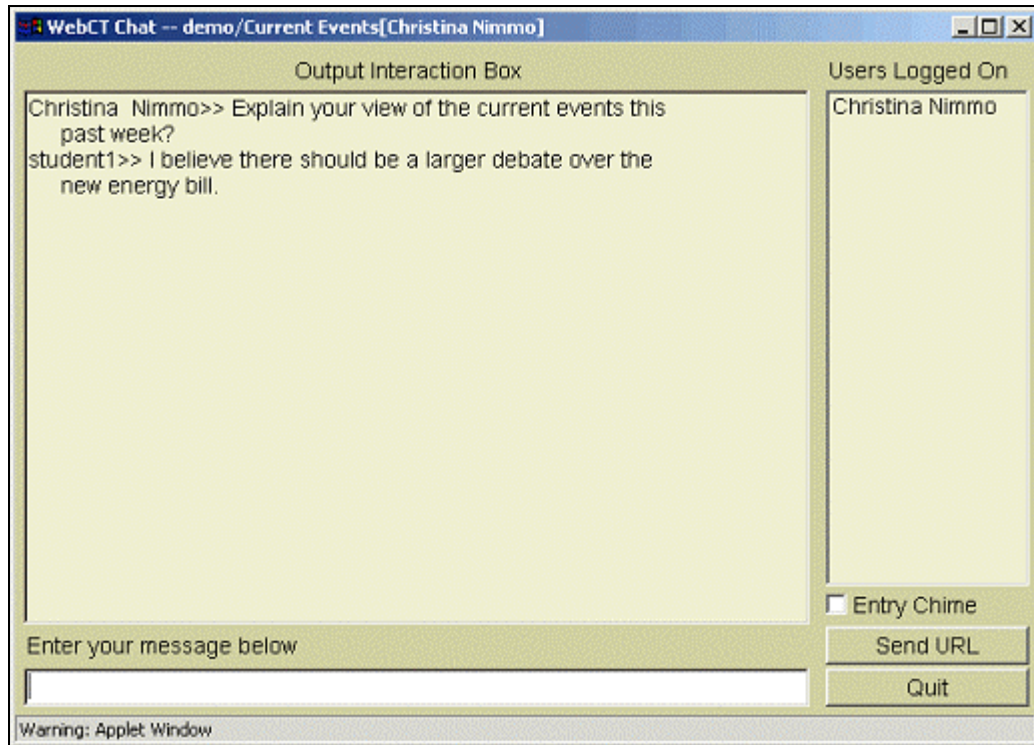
WebCT Chat -- demo/Current Events[Christina Nimmo]

Output Interaction Box

Christina Nimmo>> Explain your view of the current events this past week?
student1>> I believe there should be a larger debate over the new energy bill.

Users Logged On

Christina Nimmo

Entry Chime

Enter your message below

Send URL

Quit

Warning: Applet Window